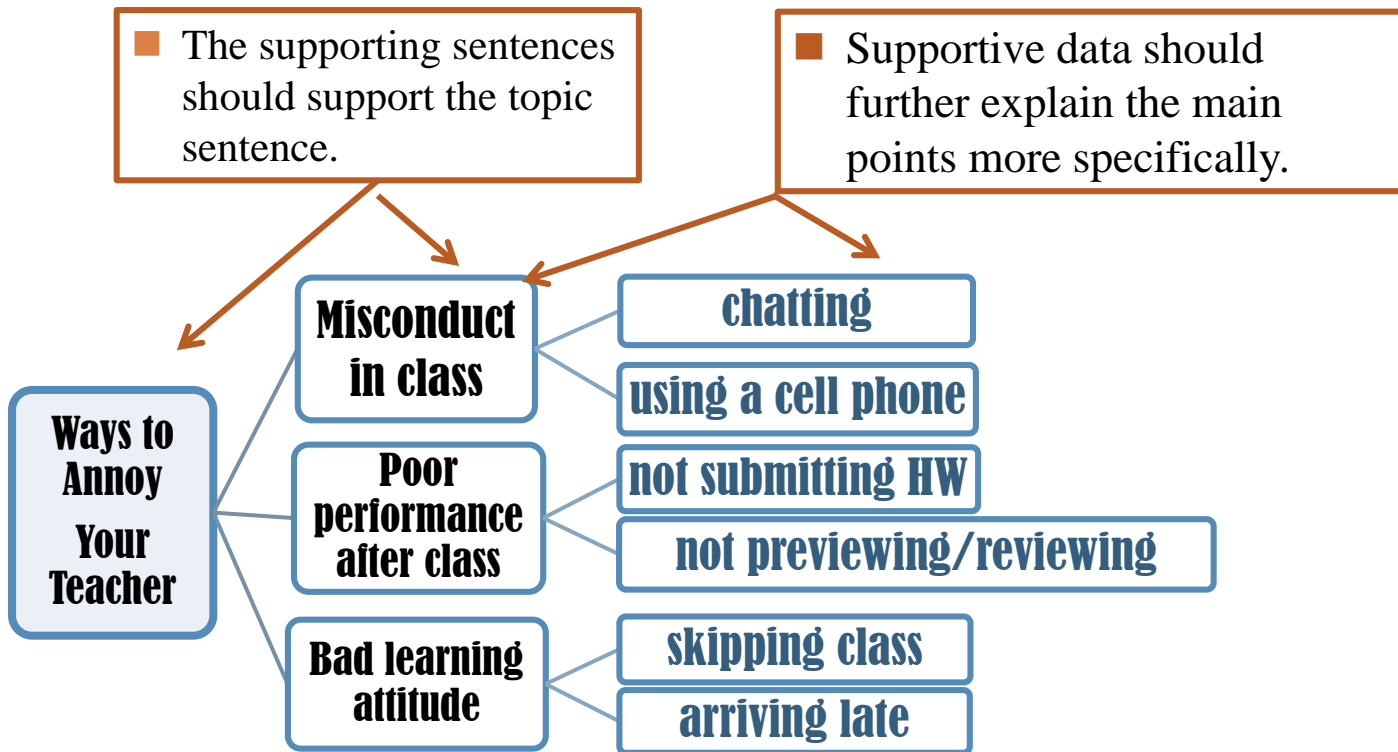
The supporting sentences should support the topic sentence.

Supportive data should further explain the main points more specifically.

Ways to Annoy Your Teacher

Misconduct in class

chatting

using a cell phone

Poor performance after class

not submitting HW

not previewing/reviewing

Bad learning attitude

skipping class

arriving late